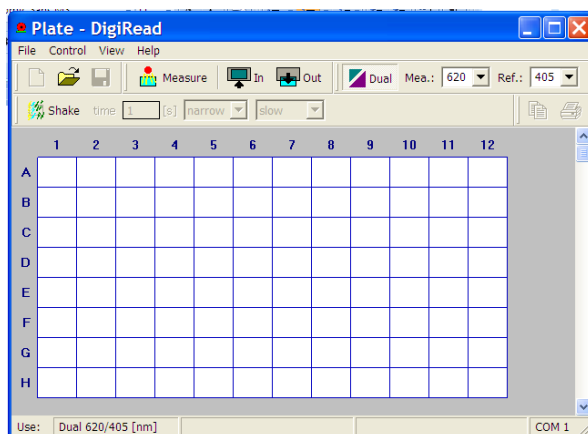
Plate - DigiRead

File Control View Help

Measure In Out Dual Mea.: 620 Ref.: 405

Shake time 1 [s] narrow slow

| | 1 | 2 | 3 | 4 | 5 | 6 | 7 | 8 | 9 | 10 | 11 | 12 |
|---|---|---|---|---|---|---|---|---|---|---|---|---|
| A | | | | | | | | | | | | |
| B | | | | | | | | | | | | |
| C | | | | | | | | | | | | |
| D | | | | | | | | | | | | |
| E | | | | | | | | | | | | |
| F | | | | | | | | | | | | |
| G | | | | | | | | | | | | |
| H | | | | | | | | | | | | |

Use: Dual 620/405 [nm] COM 1